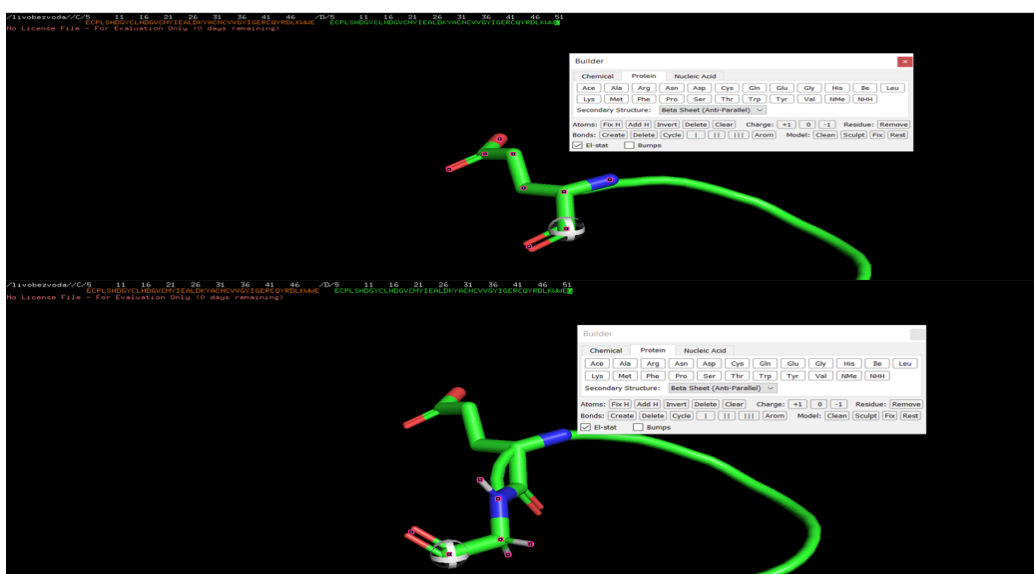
/livobezvoda//C/5 11 16 21 26 31 36 41 46 /D/5 11 16 21 26 31 36 41 46 51
ECPLSHDGYCLHDGVCMYIEALDKYACNCVVGYIGERCQYRDLKWWE ECPLSHDGYCLHDGVCMYIEALDKYACNCVVGYIGERCQYRDLKWAE
No License File - For Evaluation Only (0 days remaining)

Builder
Chemical Protein Nucleic Acid
Ace Ala Arg Asn Asp Cys Gln Glu Gly His Ile Leu
Lys Met Phe Pro Ser Thr Trp Tyr Val NMe NHH
Secondary Structure: Beta Sheet (Anti-Parallel)
Atoms: Fix H Add H Invert Delete Clear Charge: +1 0 -1 Residue: Remove
Bonds: Create Delete Cycle | || ||| Arom Model: Clean Sculpt Fix Rest
El-stat Bumps

/livobezvoda//C/5 11 16 21 26 31 36 41 46 /D/5 11 16 21 26 31 36 41 46 51
ECPLSHDGYCLHDGVCMYIEALDKYACNCVVGYIGERCQYRDLKWWE ECPLSHDGYCLHDGVCMYIEALDKYACNCVVGYIGERCQYRDLKWWE
No License File - For Evaluation Only (0 days remaining)

Builder
Chemical Protein Nucleic Acid
Ace Ala Arg Asn Asp Cys Gln Glu Gly His Ile Leu
Lys Met Phe Pro Ser Thr Trp Tyr Val NMe NHH
Secondary Structure: Beta Sheet (Anti-Parallel)
Atoms: Fix H Add H Invert Delete Clear Charge: +1 0 -1 Residue: Remove
Bonds: Create Delete Cycle | || ||| Arom Model: Clean Sculpt Fix Rest
El-stat Bumps